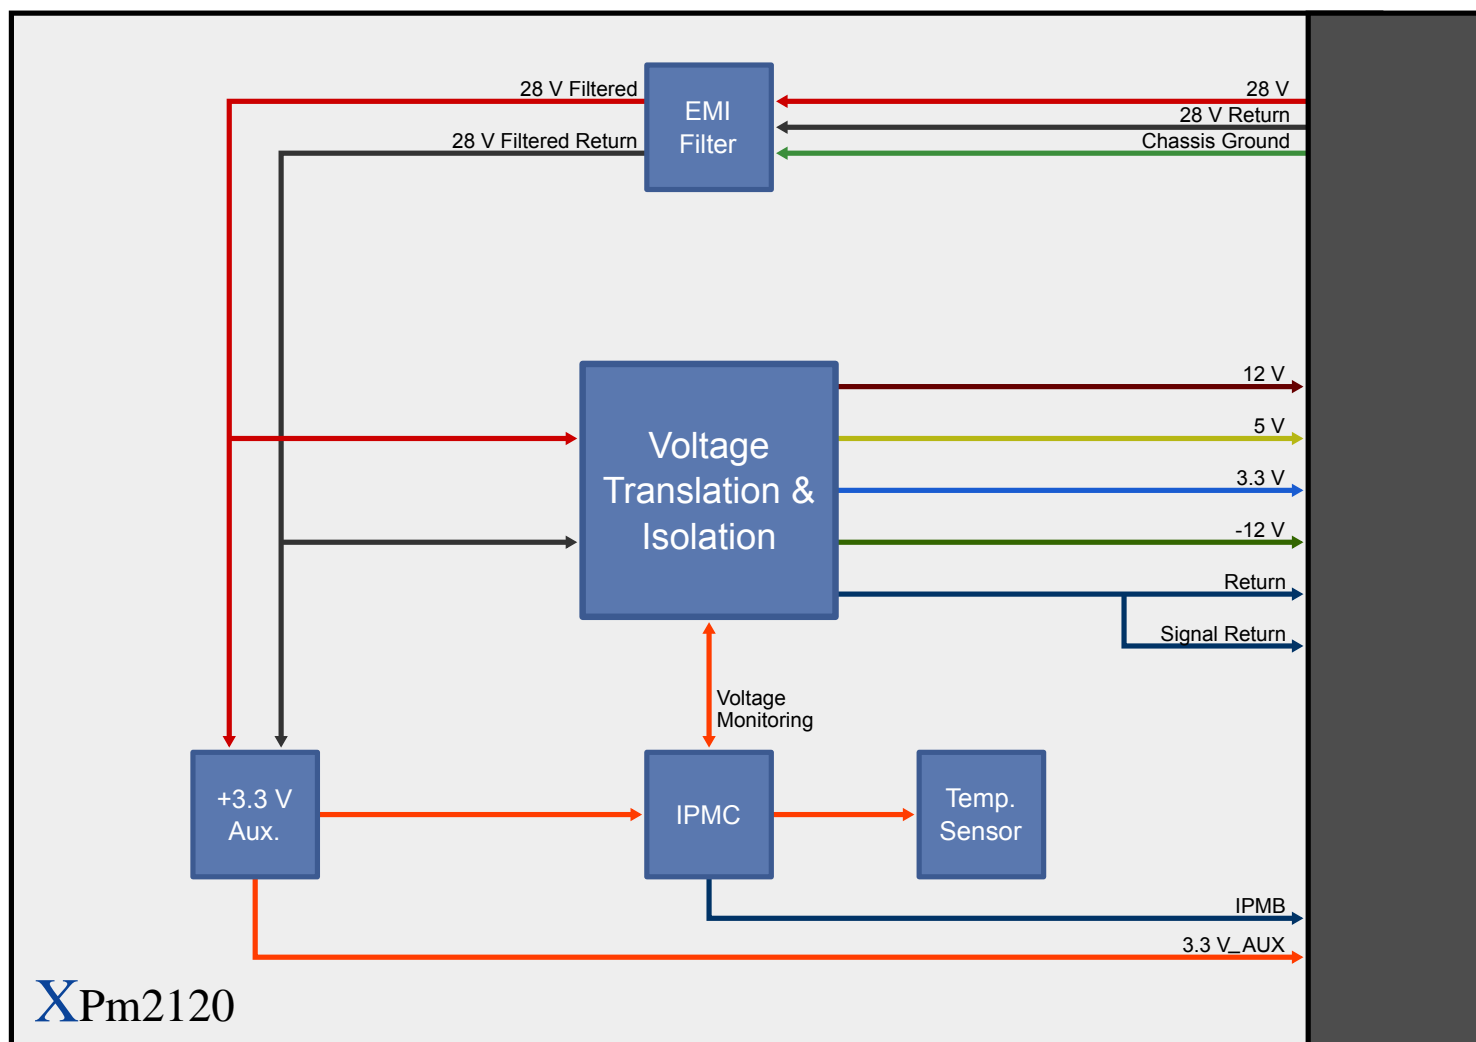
28 V Filtered
28 V Filtered Return
EMI Filter
28 V
28 V Return
Chassis Ground
Voltage Translation & Isolation
12 V
5 V
3.3 V
-12 V
Return
Signal Return
Voltage Monitoring
+3.3 V Aux.
IPMC
Temp. Sensor
IPMB
3.3 V_AUX
XPm2120